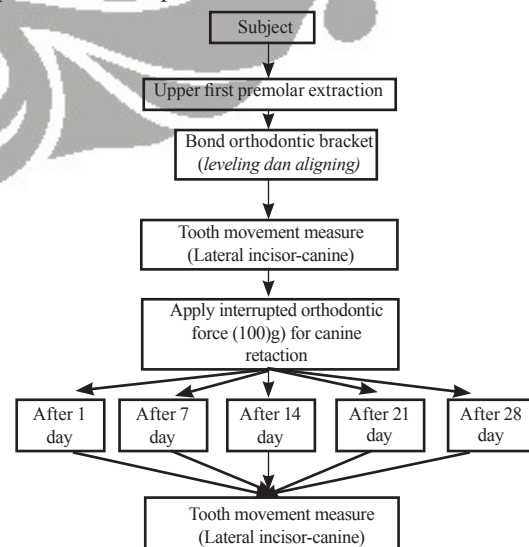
Subject

Upper first premolar extraction

Bond orthodontic bracket (*leveling dan aligning)*

Tooth movement measure (Lateral incisor-canine)

Apply interrupted orthodontic force (100)g) for canine retaction

After 1 day

After 7 day

After 14 day

After 21 day

After 28 day

Tooth movement measure (Lateral incisor-canine)